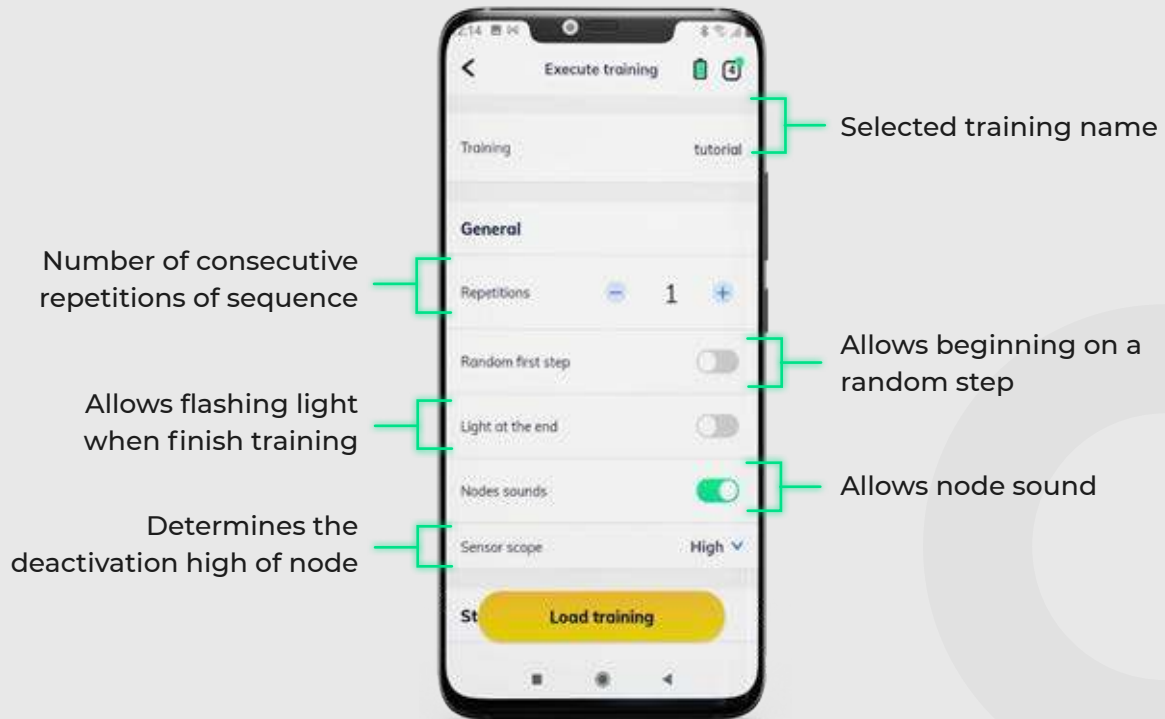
2:14

Execute training

4

Training

tutorial

Selected training name

General

Number of consecutive repetitions of sequence

Repetitions

1

Random first step

Allows beginning on a random step

Allows flashing light when finish training

Light at the end

Nodes sounds

Allows node sound

Determines the deactivation high of node

Sensor scope

High

St

Load training